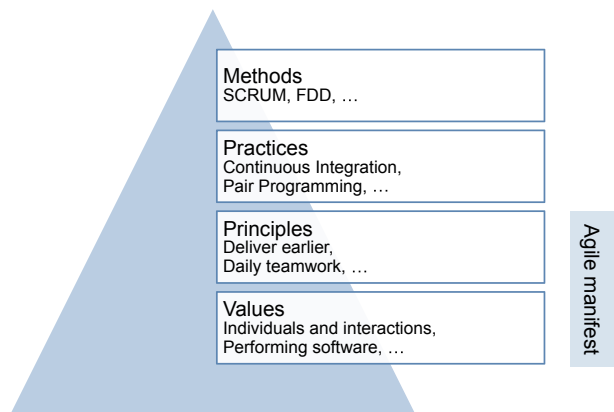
Methods
SCRUM, FDD, …

Practices
Continuous Integration,
Pair Programming, …

Principles
Deliver earlier,
Daily teamwork, …

Values
Individuals and interactions,
Performing software, …

Agile manifest